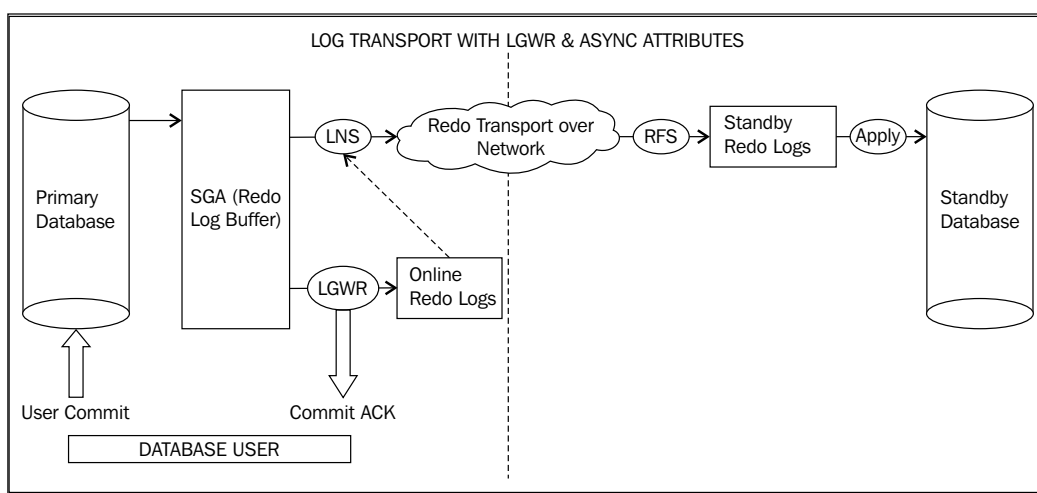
LOG TRANSPORT WITH LGWR & ASYNC ATTRIBUTES

Primary Database

SGA (Redo Log Buffer)

LNS

Redo Transport over Network

RFS

Standby Redo Logs

Apply

Standby Database

LGWR

Online Redo Logs

User Commit

Commit ACK

DATABASE USER